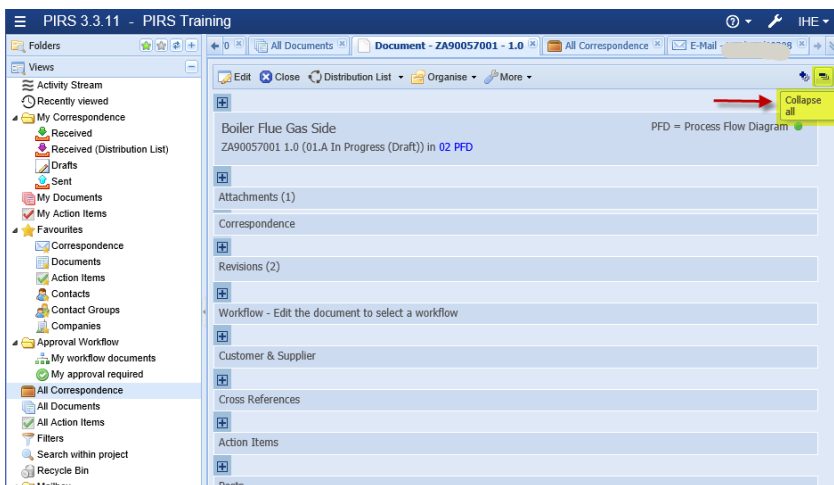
≡ PIRS 3.3.11 - PIRS Training

IHE

Folders

Views

Activity Stream
Recently viewed
My Correspondence
Received
Received (Distribution List)
Drafts
Sent
My Documents
My Action Items
Favourites
Correspondence
Documents
Action Items
Contacts
Contact Groups
Companies
Approval Workflow
My workflow documents
My approval required
All Correspondence
All Documents
All Action Items
Filters
Search within project
Recycle Bin
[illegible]

0 | All Documents | Document - ZA90057001 - 1.0 | All Correspondence | E-Mail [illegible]

Edit | Close | Distribution List | Organise | More

Collapse all

Boiler Flue Gas Side
ZA90057001 1.0 (01.A In Progress (Draft)) in 02 PFD
PFD = Process Flow Diagram

Attachments (1)

Correspondence

Revisions (2)

Workflow - Edit the document to select a workflow

Customer & Supplier

Cross References

Action Items

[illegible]